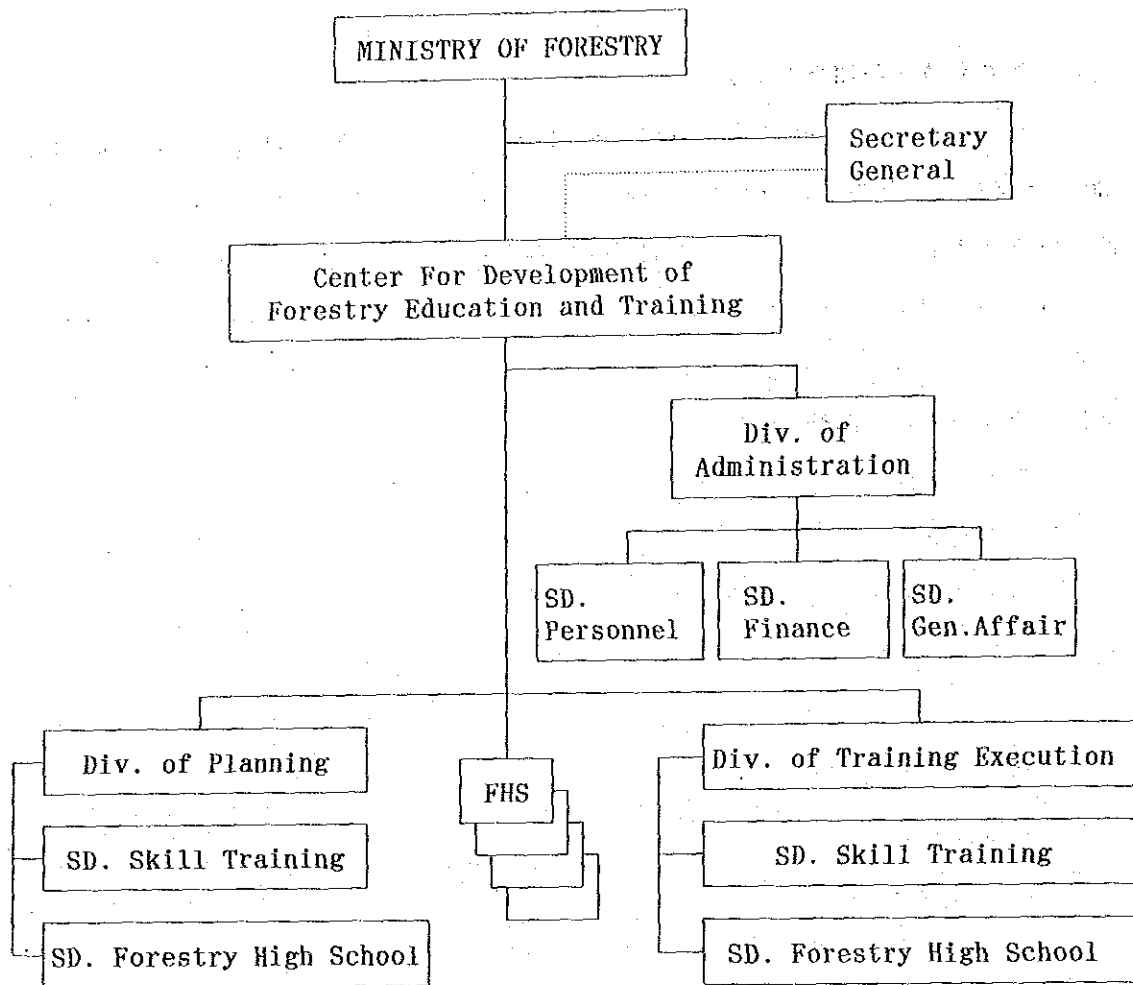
MINISTRY OF FORESTRY

Secretary General

Center For Development of Forestry Education and Training

Div. of Administration

SD. Personnel

SD. Finance

SD. Gen.Affair

Div. of Planning

SD. Skill Training

SD. Forestry High School

FHS

Div. of Training Execution

SD. Skill Training

SD. Forestry High School